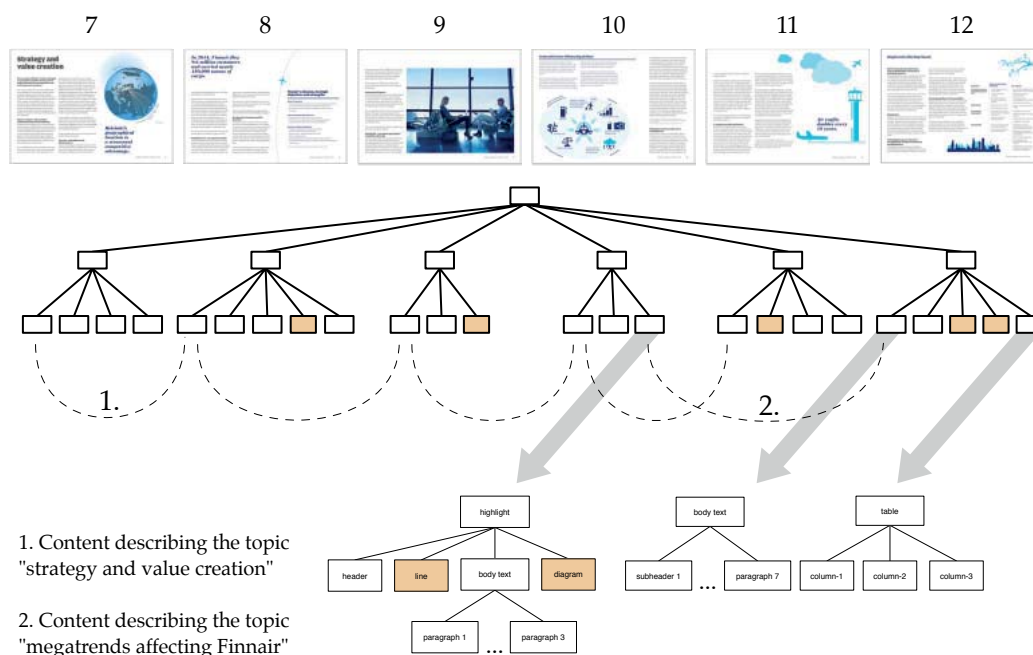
7 8 9 10 11 12

Strategy and value creation

1.

2.

highlight

header line body text diagram

paragraph 1 ... paragraph 3

body text

subheader 1 ... paragraph 7

table

column-1 column-2 column-3

1. Content describing the topic "strategy and value creation"

2. Content describing the topic "megatrends affecting Finnair"